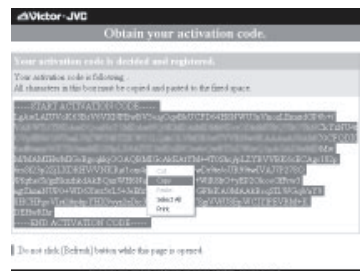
Victor·JVC

Obtain your activation code.

Your activation code is decided and registered.

Your activation code is following.
All characters in this box must be copied and pasted to the fixed space.

-----START ACTIVATION CODE-----
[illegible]
-----END ACTIVATION CODE-----

Cut
Copy
Paste
Select All
Print

Do not click [Refresh] button while this page is opened.